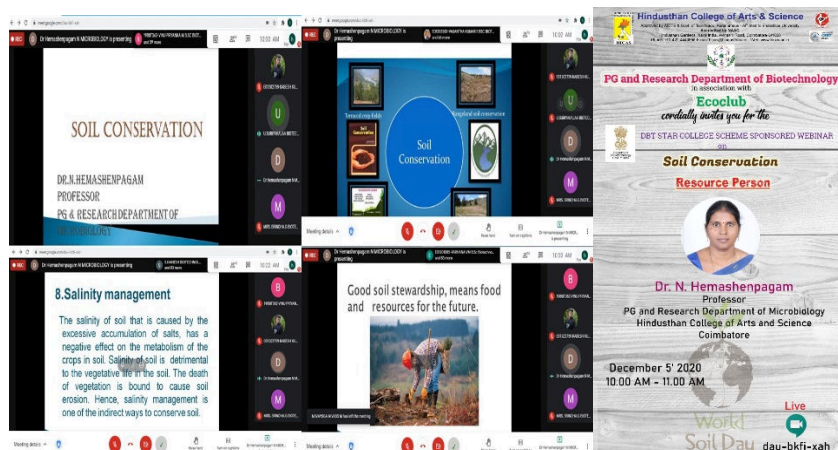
Dr Hemashenpagam N MICROBIOLOGY is presenting

SOIL CONSERVATION

DR.N.HEMASHENPAGAM
PROFESSOR
PG & RESEARCH DEPARTMENT OF MICROBIOLOGY

Dr Hemashenpagam N MICROBIOLOGY is presenting

Soil Conservation

Terraced crop fields

Meeting details

Hindusthan College of Arts & Science

PG and Research Department of Biotechnology
in association with
Ecoclub
cordially invites you for the
DBT STAR COLLEGE SCHEME SPONSORED WEBINAR
on
Soil Conservation
Resource Person

Dr. N. Hemashenpagam
Professor
PG and Research Department of Microbiology
Hindusthan College of Arts and Science
Coimbatore

December 5' 2020
10.00 AM - 11.00 AM

World Soil Day

Live

dau-bkfi-xah

Dr Hemashenpagam N MICROBIOLOGY is presenting

8.Salinity management

The salinity of soil that is caused by the excessive accumulation of salts, has a negative effect on the metabolism of the crops in soil. Salinity of soil is detrimental to the vegetative life in the soil. The death of vegetation is bound to cause soil erosion. Hence, salinity management is one of the indirect ways to conserve soil.

Meeting details

Dr Hemashenpagam N MICROBIOLOGY is presenting

Good soil stewardship, means food and resources for the future.

Meeting details